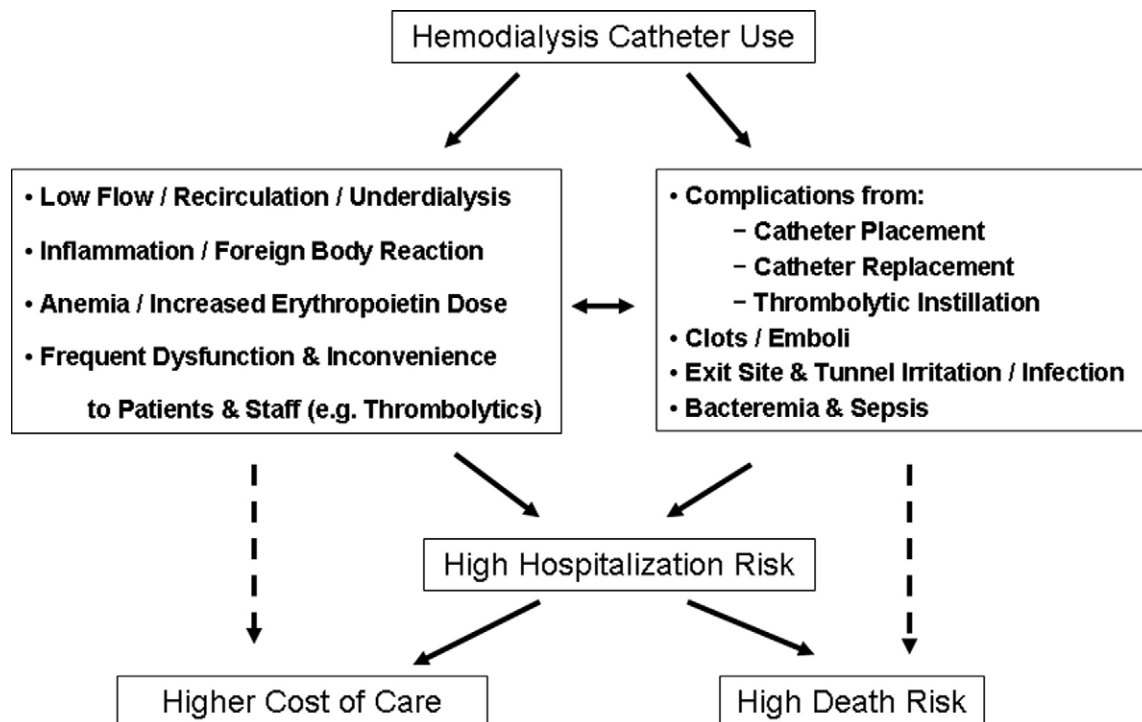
Hemodialysis Catheter Use

• Low Flow / Recirculation / Underdialysis
• Inflammation / Foreign Body Reaction
• Anemia / Increased Erythropoietin Dose
• Frequent Dysfunction & Inconvenience to Patients & Staff (e.g. Thrombolytics)

• Complications from:
− Catheter Placement
− Catheter Replacement
− Thrombolytic Instillation
• Clots / Emboli
• Exit Site & Tunnel Irritation / Infection
• Bacteremia & Sepsis

High Hospitalization Risk

Higher Cost of Care

High Death Risk